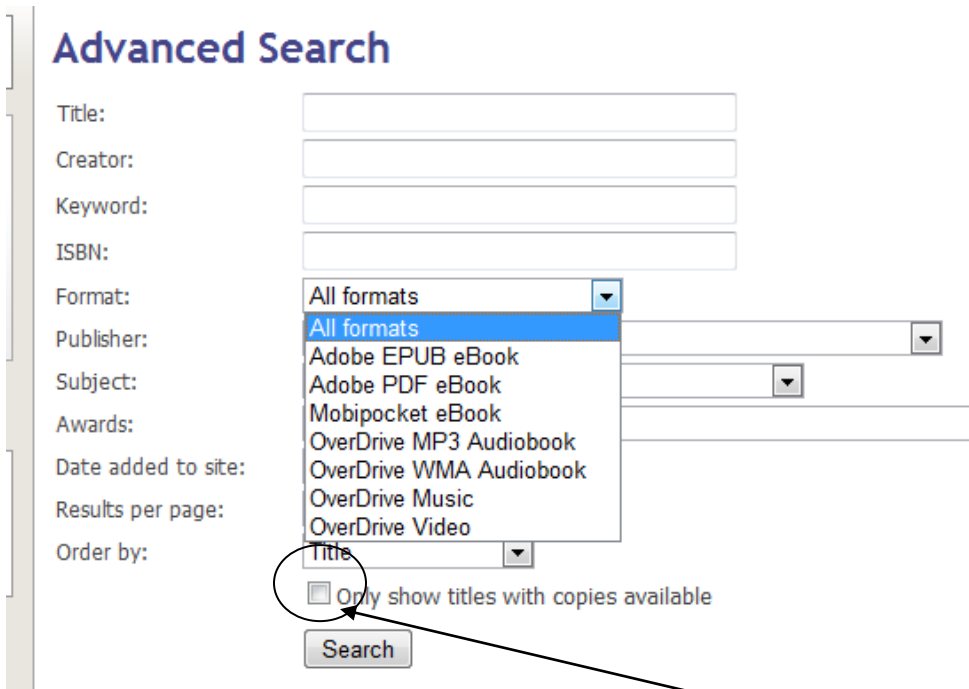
Advanced Search

Title:

Creator:

Keyword:

ISBN:

Format: All formats

All formats
Adobe EPUB eBook
Adobe PDF eBook
Mobipocket eBook
OverDrive MP3 Audiobook
OverDrive WMA Audiobook
OverDrive Music
OverDrive Video

Publisher:

Subject:

Awards:

Date added to site:

Results per page:

Order by: Title

Only show titles with copies available

Search